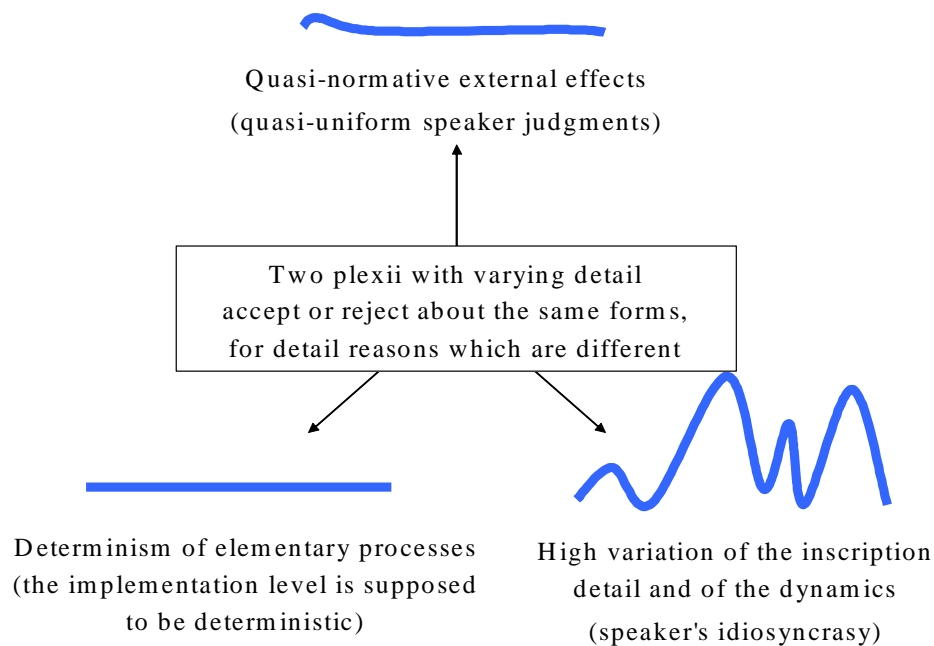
Quasi-normative external effects
(quasi-uniform speaker judgments)

Two plexii with varying detail
accept or reject about the same forms,
for detail reasons which are different

Determinism of elementary processes
(the implementation level is supposed
to be deterministic)

High variation of the inscription
detail and of the dynamics
(speaker's idiosyncrasy)